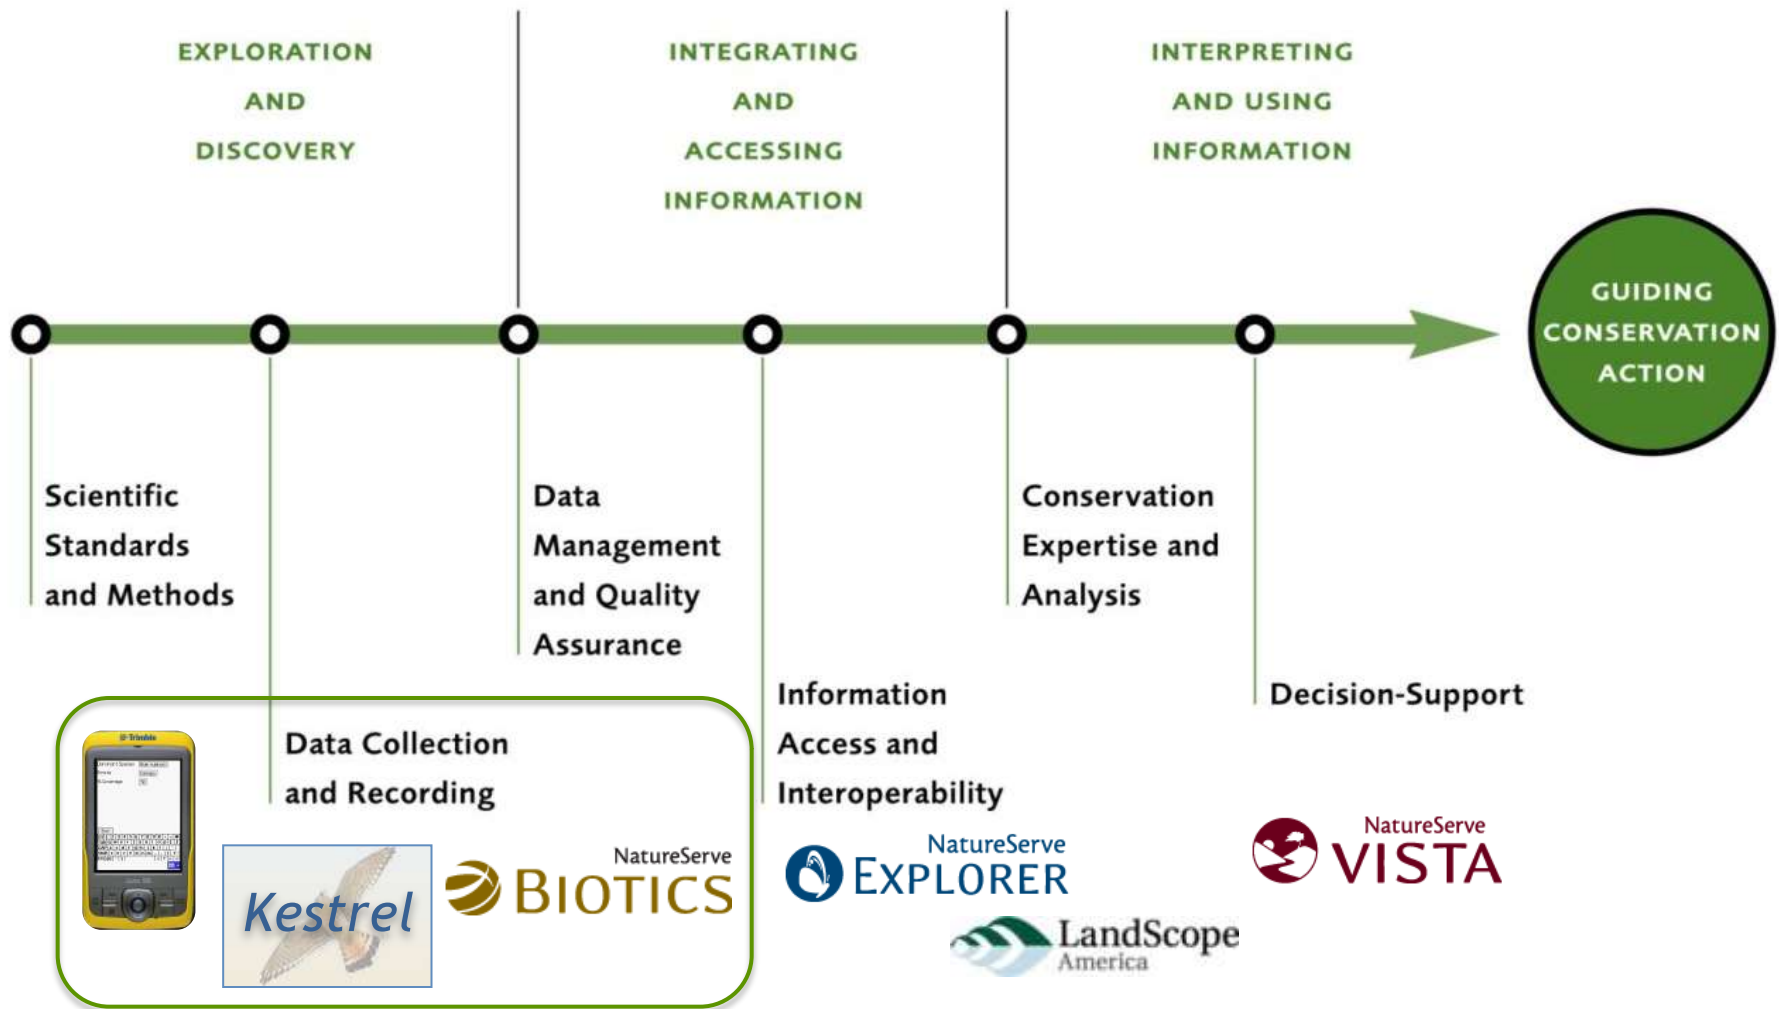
EXPLORATION AND DISCOVERY

INTEGRATING AND ACCESSING INFORMATION

INTERPRETING AND USING INFORMATION

GUIDING CONSERVATION ACTION

Scientific Standards and Methods

Data Management and Quality Assurance

Conservation Expertise and Analysis

Information Access and Interoperability

Decision-Support

Data Collection and Recording

Trimble

Kestrel

NatureServe BIOTICS

NatureServe EXPLORER

LandScope America

NatureServe VISTA